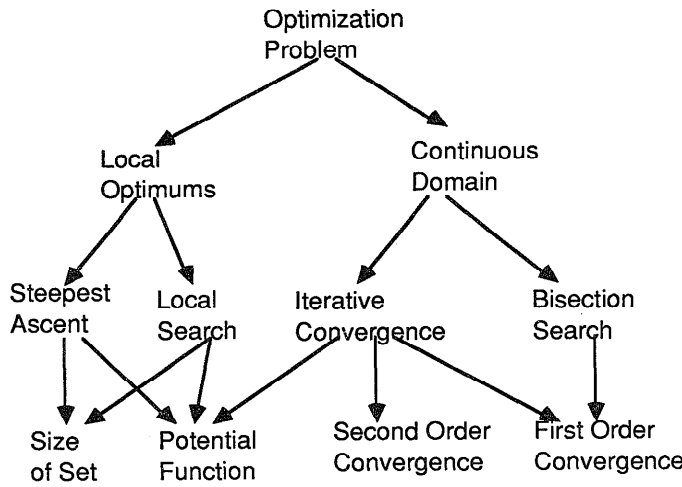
Optimization Problem

Local Optimums

Continuous Domain

Steepest Ascent

Local Search

Iterative Convergence

Bisection Search

Size of Set

Potential Function

Second Order Convergence

First Order Convergence